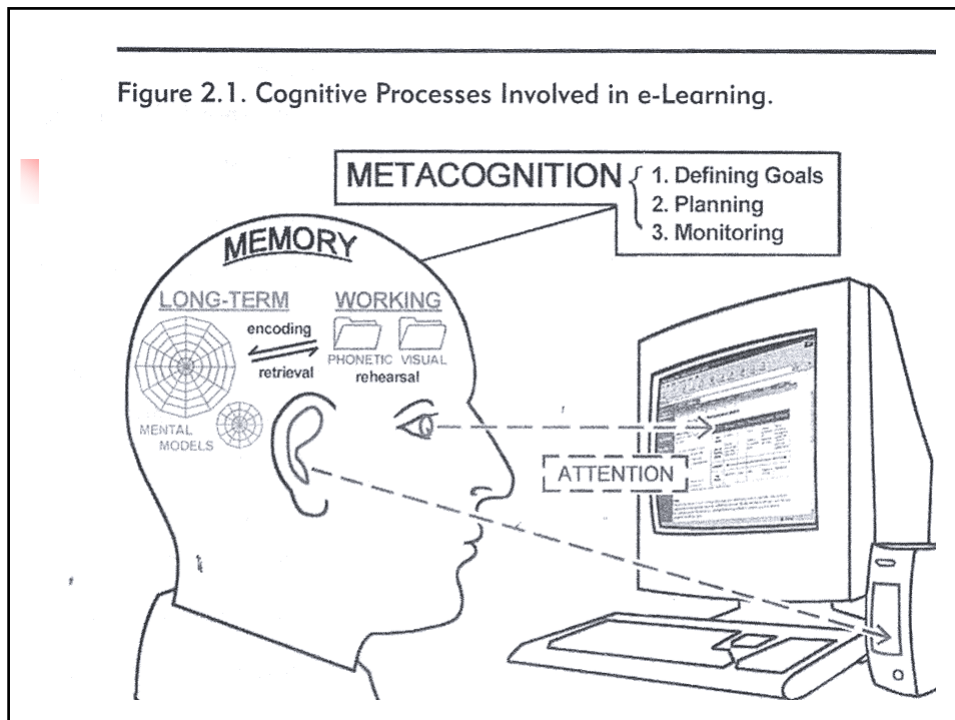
Figure 2.1. Cognitive Processes Involved in e-Learning.

METACOGNITION
1. Defining Goals
2. Planning
3. Monitoring

MEMORY

LONG-TERM

WORKING

encoding

retrieval

PHONETIC

VISUAL

rehearsal

MENTAL MODELS

ATTENTION